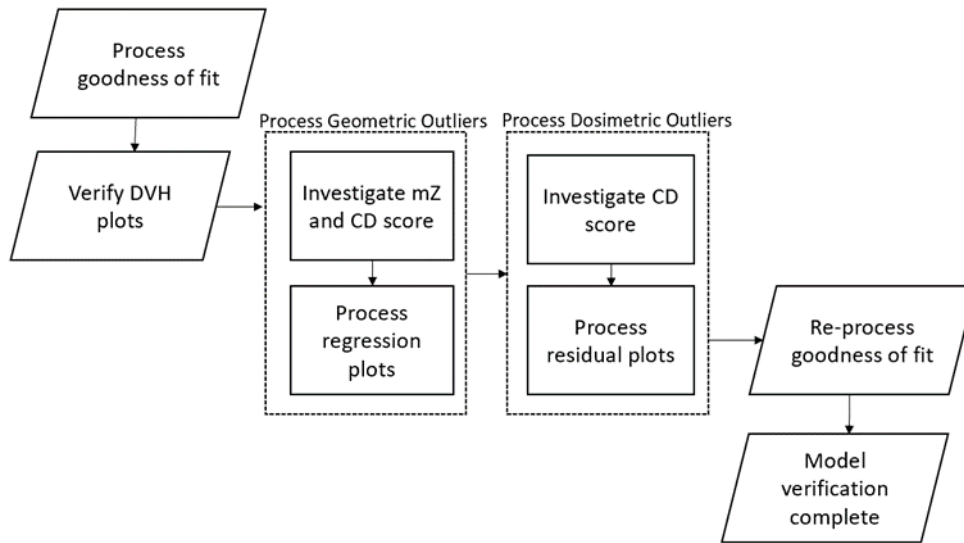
Process goodness of fit

Verify DVH plots

Process Geometric Outliers

Investigate mZ and CD score

Process regression plots

Process Dosimetric Outliers

Investigate CD score

Process residual plots

Re-process goodness of fit

Model verification complete